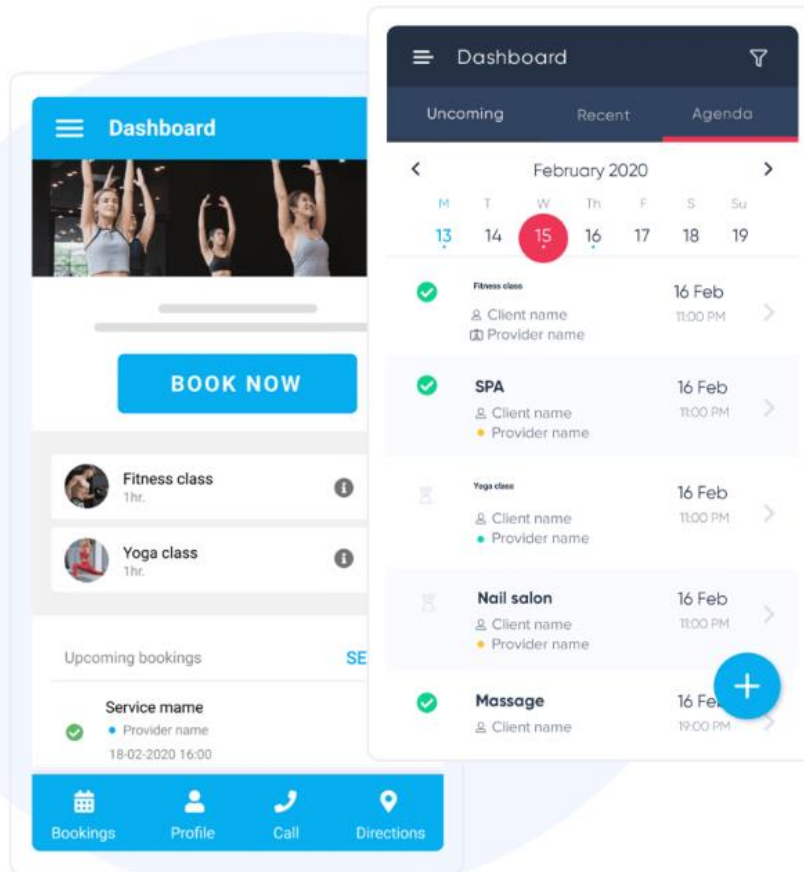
Dashboard

BOOK NOW

Fitness class
1hr.

Yoga class
1hr.

Upcoming bookings
SE

Service mame
Provider name
18-02-2020 16:00

Bookings Profile Call Directions

Dashboard

Uncoming Recent Agenda

February 2020

| M | T | W | Th | F | S | Su |
|---|---|---|---|---|---|---|
| 13 | 14 | 15 | 16 | 17 | 18 | 19 |

Fitness class
Client name
Provider name
16 Feb
11:00 PM

SPA
Client name
Provider name
16 Feb
11:00 PM

Yoga class
Client name
Provider name
16 Feb
11:00 PM

Nail salon
Client name
Provider name
16 Feb
11:00 PM

Massage
Client name
16 Fe
19:00 PM